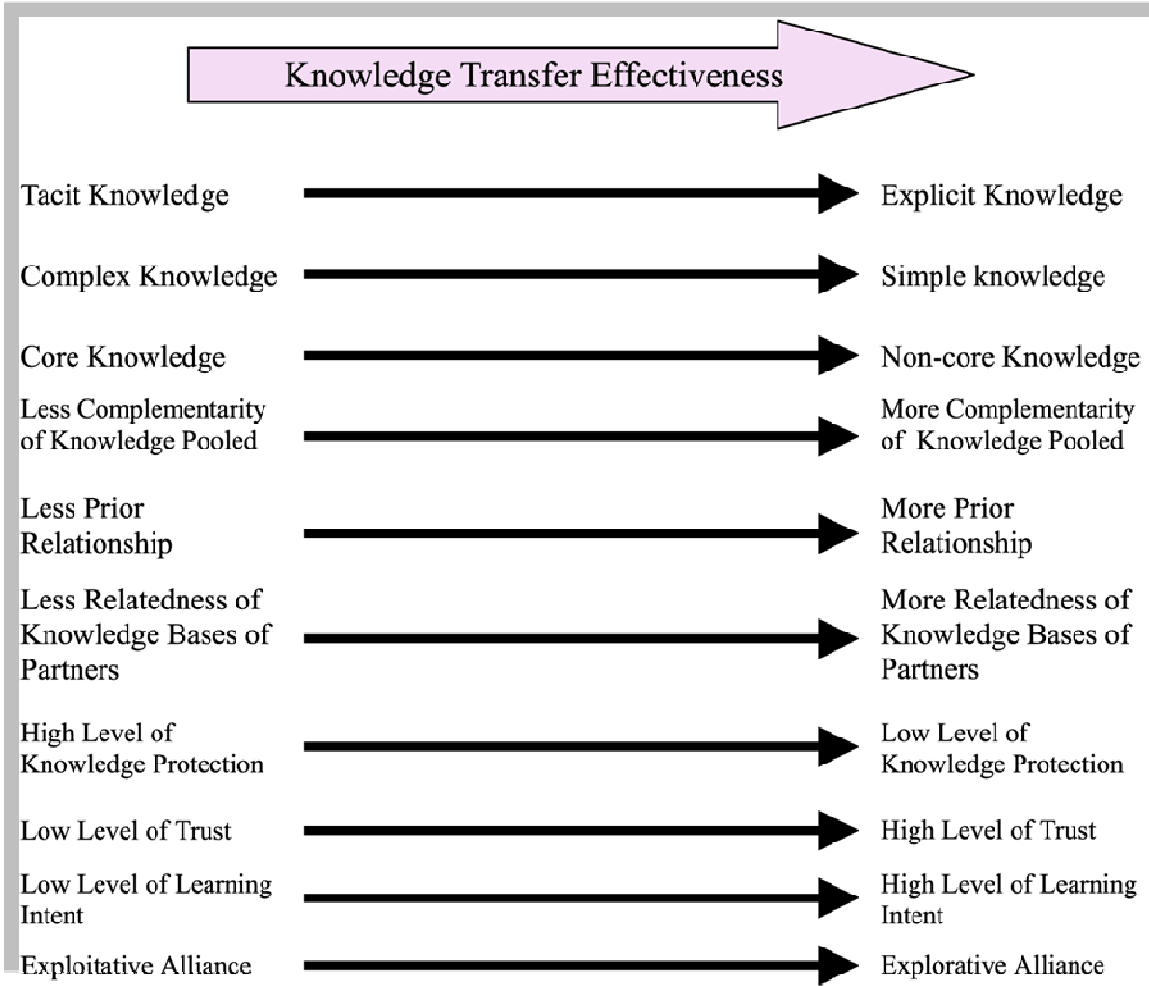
Knowledge Transfer Effectiveness

Tacit Knowledge | Explicit Knowledge

Complex Knowledge | Simple knowledge

Core Knowledge | Non-core Knowledge

Less Complementarity of Knowledge Pooled | More Complementarity of Knowledge Pooled

Less Prior Relationship | More Prior Relationship

Less Relatedness of Knowledge Bases of Partners | More Relatedness of Knowledge Bases of Partners

High Level of Knowledge Protection | Low Level of Knowledge Protection

Low Level of Trust | High Level of Trust

Low Level of Learning Intent | High Level of Learning Intent

Exploitative Alliance | Explorative Alliance